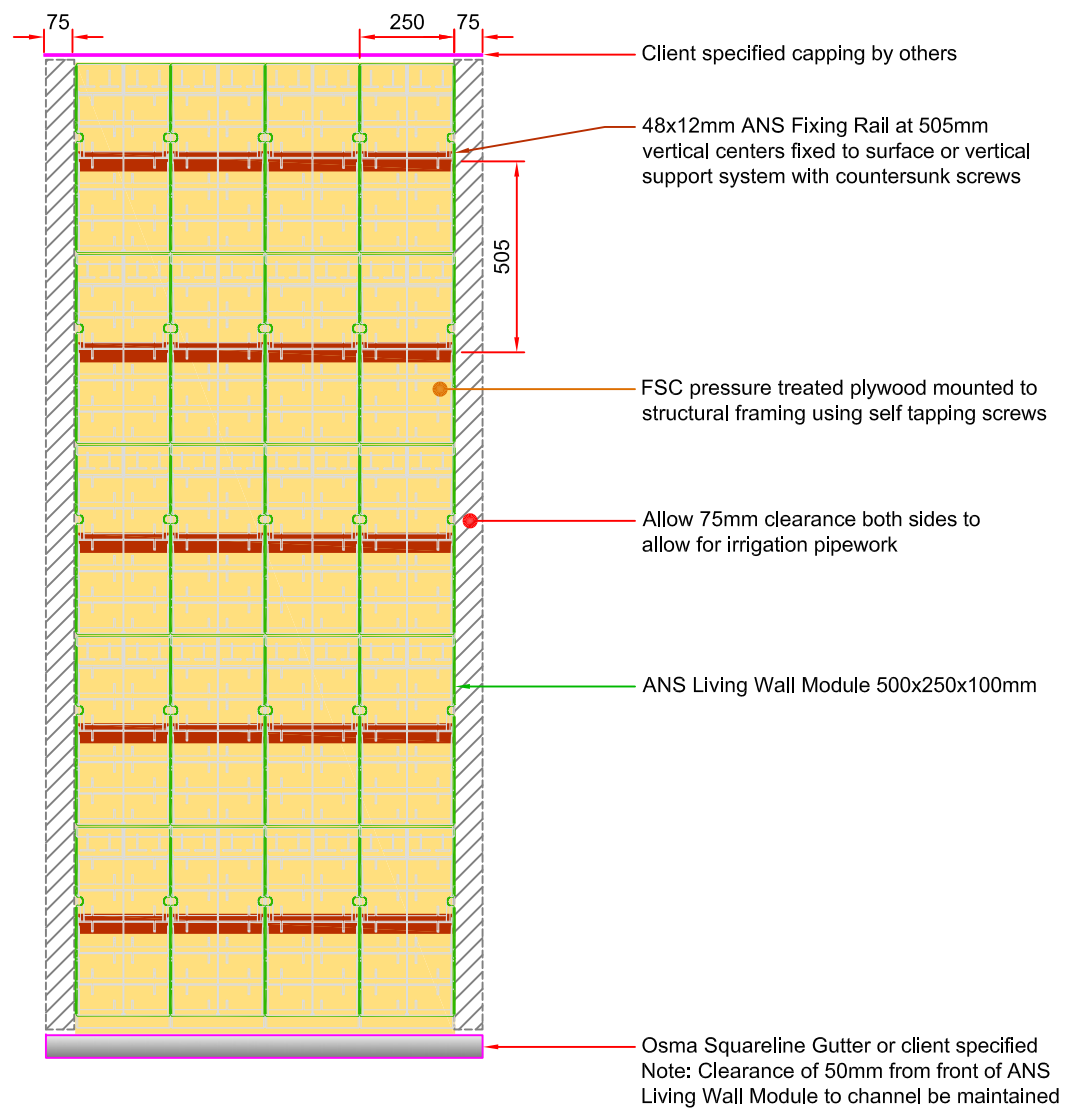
75

250

75

Client specified capping by others

48x12mm ANS Fixing Rail at 505mm vertical centers fixed to surface or vertical support system with countersunk screws

505

FSC pressure treated plywood mounted to structural framing using self tapping screws

Allow 75mm clearance both sides to allow for irrigation pipework

ANS Living Wall Module 500x250x100mm

Osma Squareline Gutter or client specified
Note: Clearance of 50mm from front of ANS Living Wall Module to channel be maintained